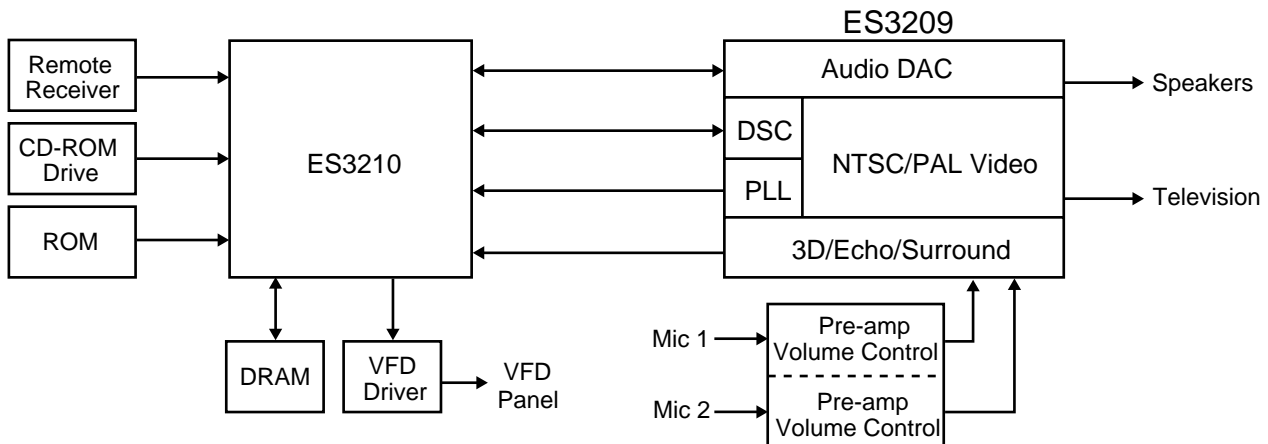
ES3209

Remote Receiver

CD-ROM Drive

ROM

ES3210

Audio DAC

DSC

PLL

NTSC/PAL Video

3D/Echo/Surround

Speakers

Television

DRAM

VFD Driver

VFD Panel

Mic 1

Mic 2

Pre-amp Volume Control

Pre-amp Volume Control